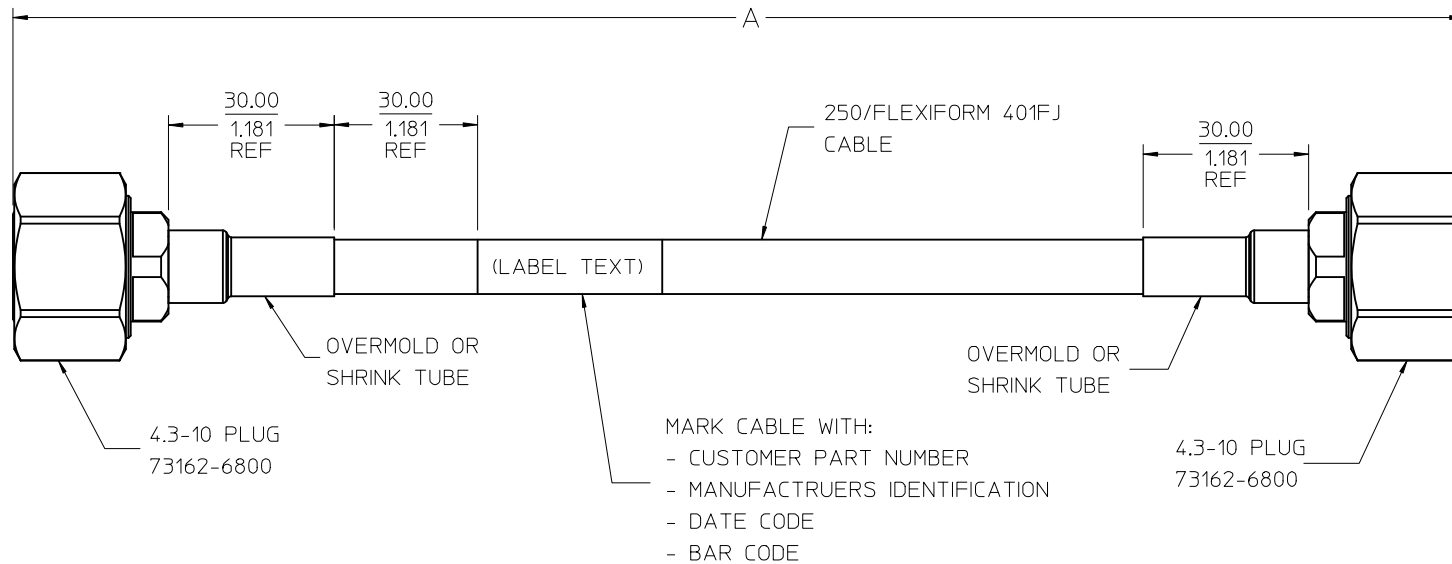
A

$\frac{30.00}{1.181}$
REF

$\frac{30.00}{1.181}$
REF

250/FLEXIFORM 401FJ
CABLE

$\frac{30.00}{1.181}$
REF

(LABEL TEXT)

OVERMOLD OR
SHRINK TUBE

OVERMOLD OR
SHRINK TUBE

4.3-10 PLUG
73162-6800

MARK CABLE WITH:
- CUSTOMER PART NUMBER
- MANUFACTRUERS IDENTIFICATION
- DATE CODE
- BAR CODE

4.3-10 PLUG
73162-6800